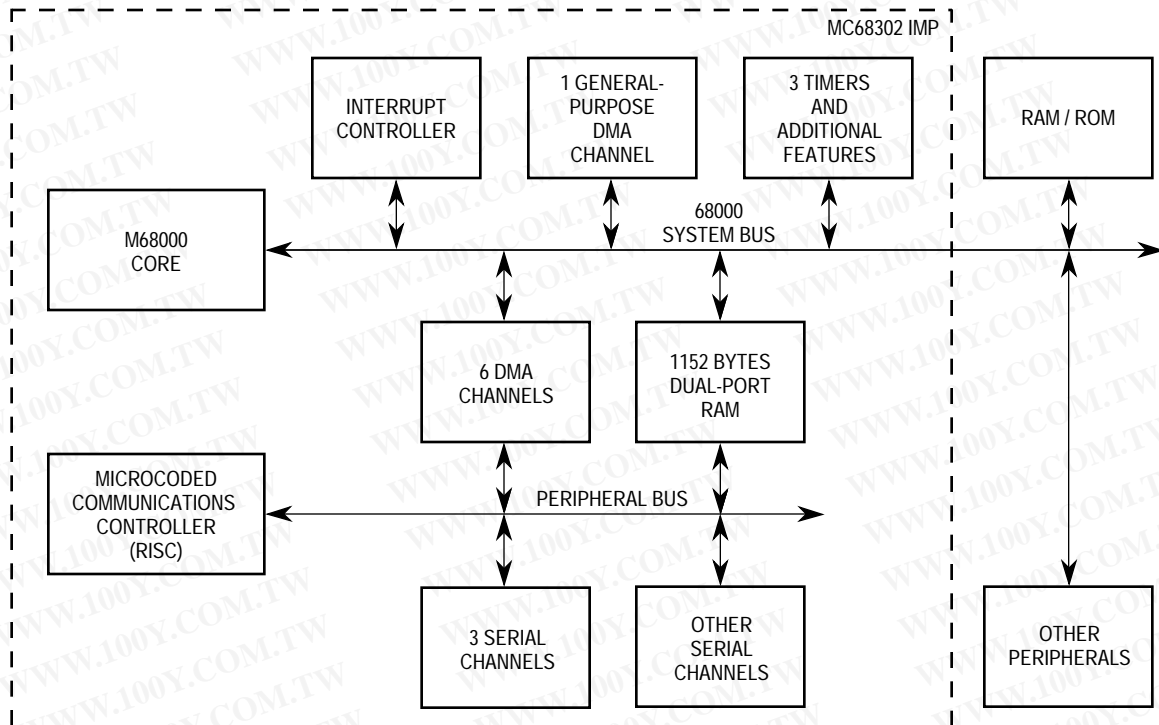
MC68302 IMP

INTERRUPT CONTROLLER

1 GENERAL-PURPOSE DMA CHANNEL

3 TIMERS AND ADDITIONAL FEATURES

RAM / ROM

M68000 CORE

68000 SYSTEM BUS

6 DMA CHANNELS

1152 BYTES DUAL-PORT RAM

MICROCODED COMMUNICATIONS CONTROLLER (RISC)

PERIPHERAL BUS

3 SERIAL CHANNELS

OTHER SERIAL CHANNELS

OTHER PERIPHERALS

WWW.100Y.COM.TW